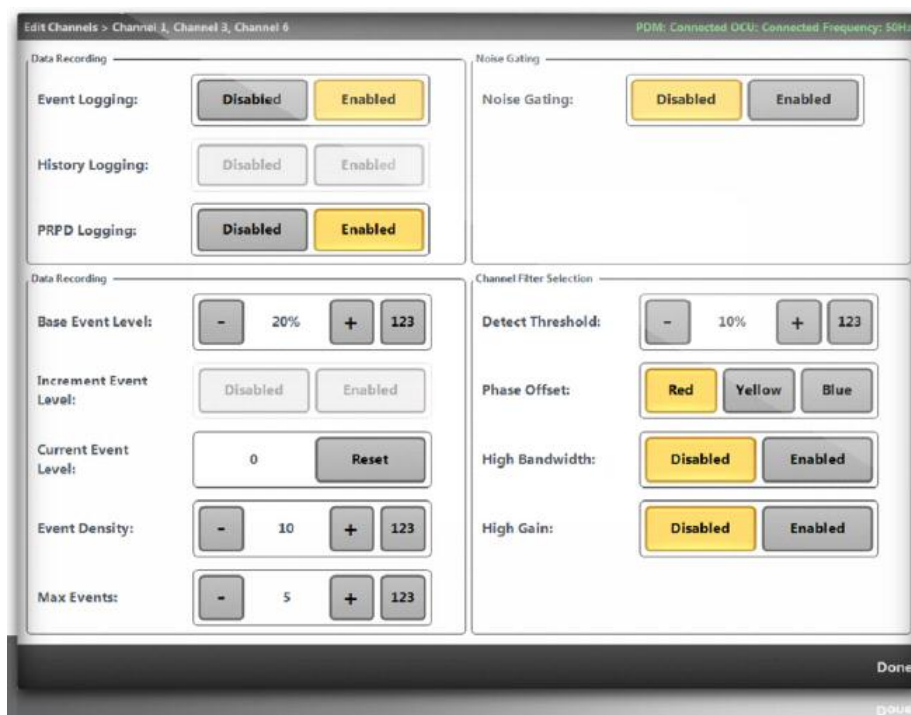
Edit Channels > Channel 1, Channel 3, Channel 6

PDM: Connected OCU: Connected Frequency: 50Hz

Data Recording

Event Logging: Disabled Enabled

History Logging: Disabled Enabled

PRPD Logging: Disabled Enabled

Noise Gating

Noise Gating: Disabled Enabled

Data Recording

Base Event Level: - 20% + 123

Increment Event Level: Disabled Enabled

Current Event Level: 0 Reset

Event Density: - 10 + 123

Max Events: - 5 + 123

Channel Filter Selection

Detect Threshold: - 10% + 123

Phase Offset: Red Yellow Blue

High Bandwidth: Disabled Enabled

High Gain: Disabled Enabled

Done